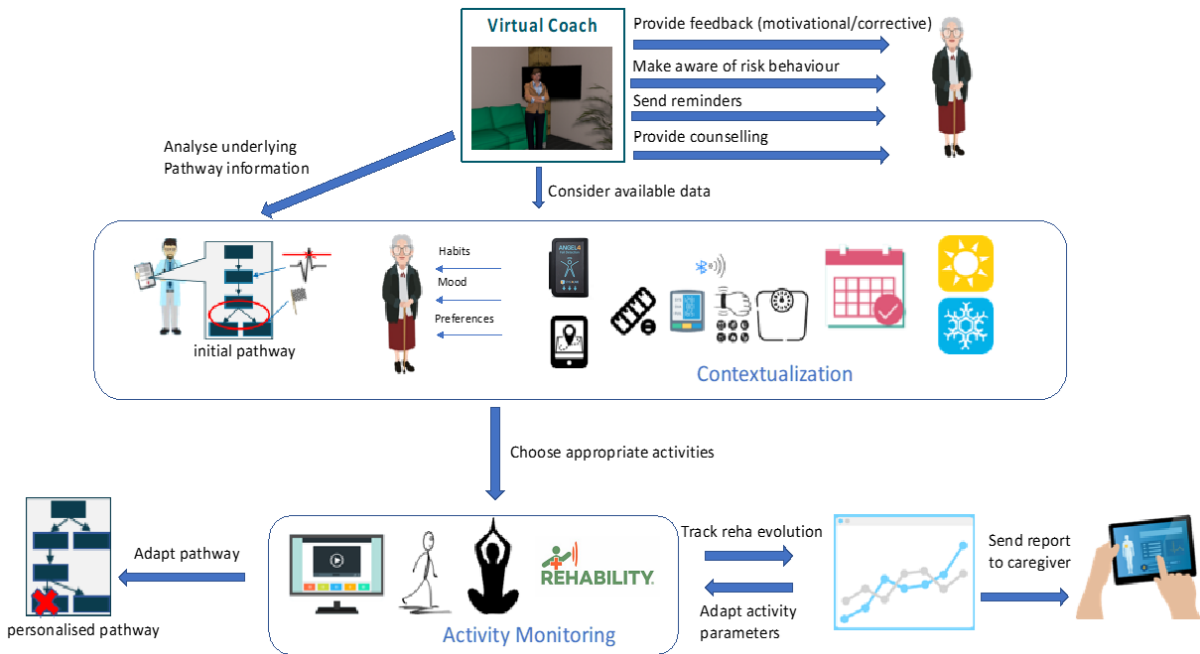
Virtual Coach

Provide feedback (motivational/corrective)

Make aware of risk behaviour

Send reminders

Provide counselling

Analyse underlying Pathway information

Consider available data

initial pathway

Habits

Mood

Preferences

ANGELA

Contextualization

Choose appropriate activities

Adapt pathway

personalised pathway

REHABILITY

Activity Monitoring

Track reha evolution

Adapt activity parameters

Send report to caregiver